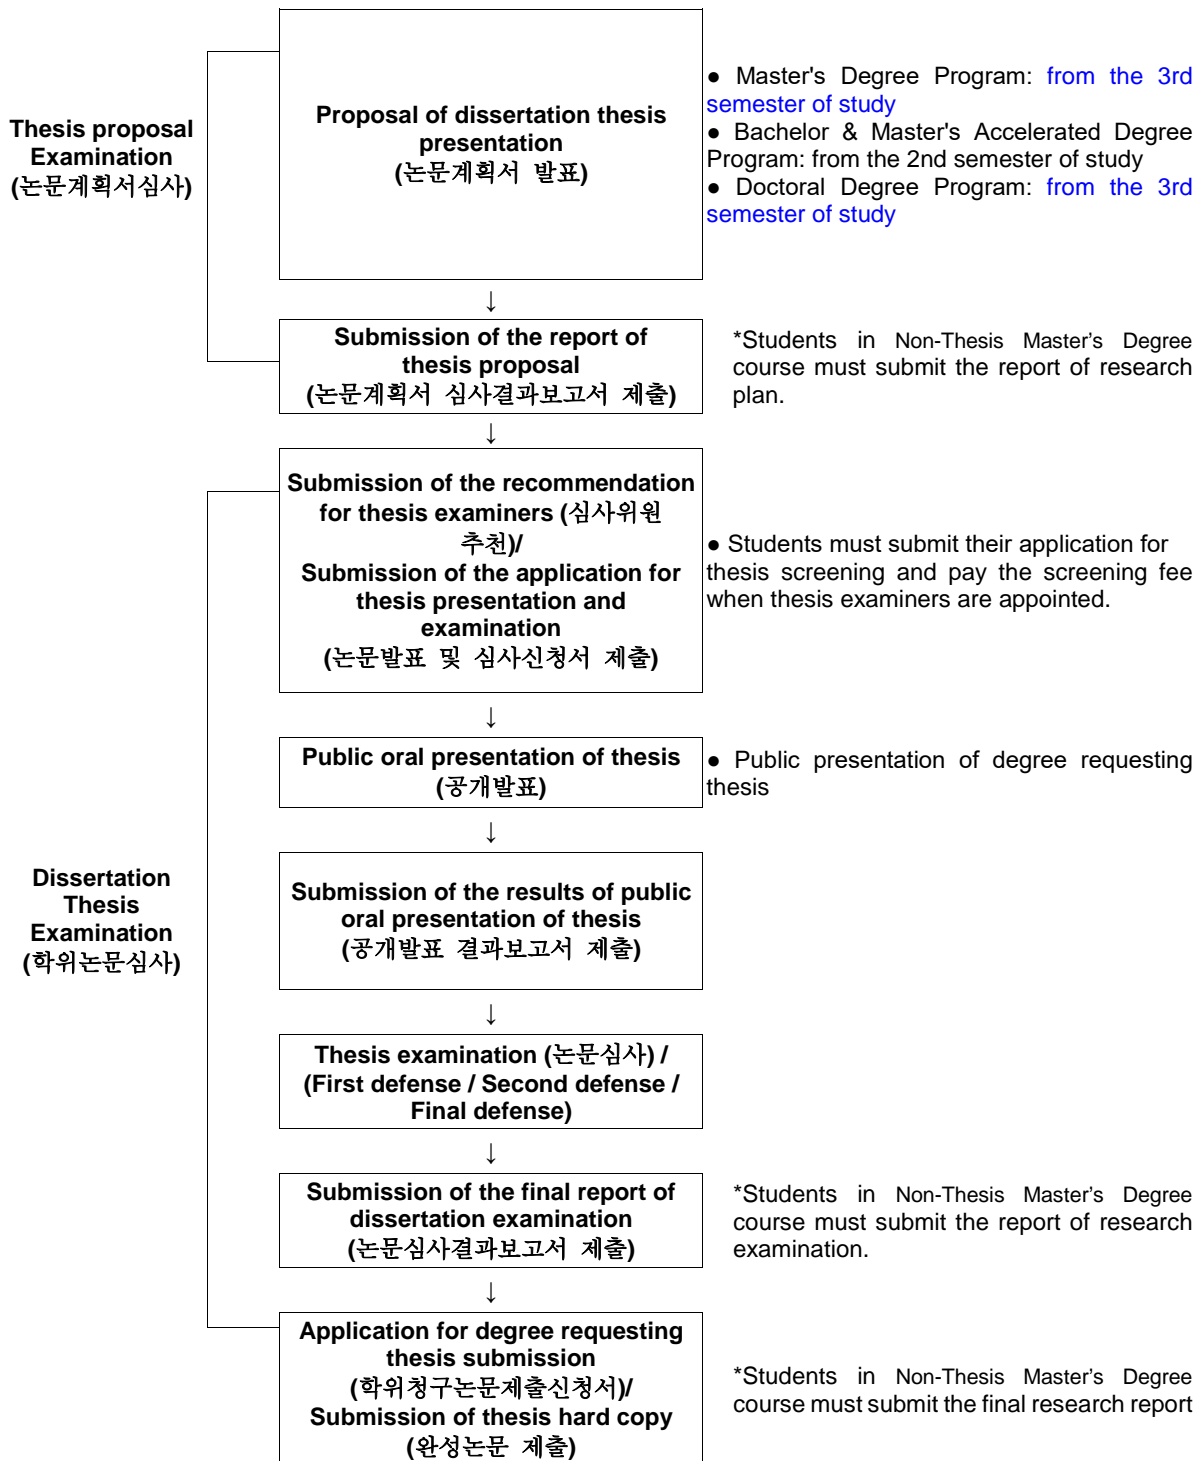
Thesis proposal Examination (논문계획서심사)

Proposal of dissertation thesis presentation (논문계획서 발표)

● Master's Degree Program: from the 3rd semester of study
● Bachelor & Master's Accelerated Degree Program: from the 2nd semester of study
● Doctoral Degree Program: from the 3rd semester of study

↓

Submission of the report of thesis proposal (논문계획서 심사결과보고서 제출)

*Students in Non-Thesis Master's Degree course must submit the report of research plan.

↓

Dissertation Thesis Examination (학위논문심사)

Submission of the recommendation for thesis examiners (심사위원 추천)/ Submission of the application for thesis presentation and examination (논문발표 및 심사신청서 제출)

● Students must submit their application for thesis screening and pay the screening fee when thesis examiners are appointed.

↓

Public oral presentation of thesis (공개발표)

● Public presentation of degree requesting thesis

↓

Submission of the results of public oral presentation of thesis (공개발표 결과보고서 제출)

↓

Thesis examination (논문심사) / (First defense / Second defense / Final defense)

↓

Submission of the final report of dissertation examination (논문심사결과보고서 제출)

*Students in Non-Thesis Master's Degree course must submit the report of research examination.

↓

Application for degree requesting thesis submission (학위청구논문제출신청서)/ Submission of thesis hard copy (완성논문 제출)

*Students in Non-Thesis Master's Degree course must submit the final research report